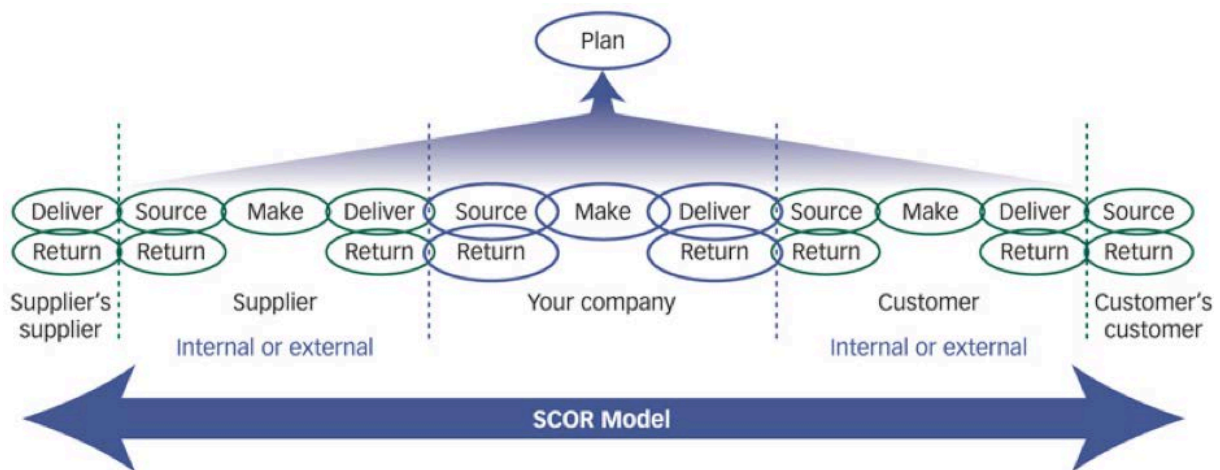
Plan

Deliver Source Make Deliver Source Make Deliver Source Make Deliver Source

Return Return Return Return Return Return Return Return

Supplier's supplier

Supplier

Internal or external

Your company

Customer

Internal or external

Customer's customer

SCOR Model